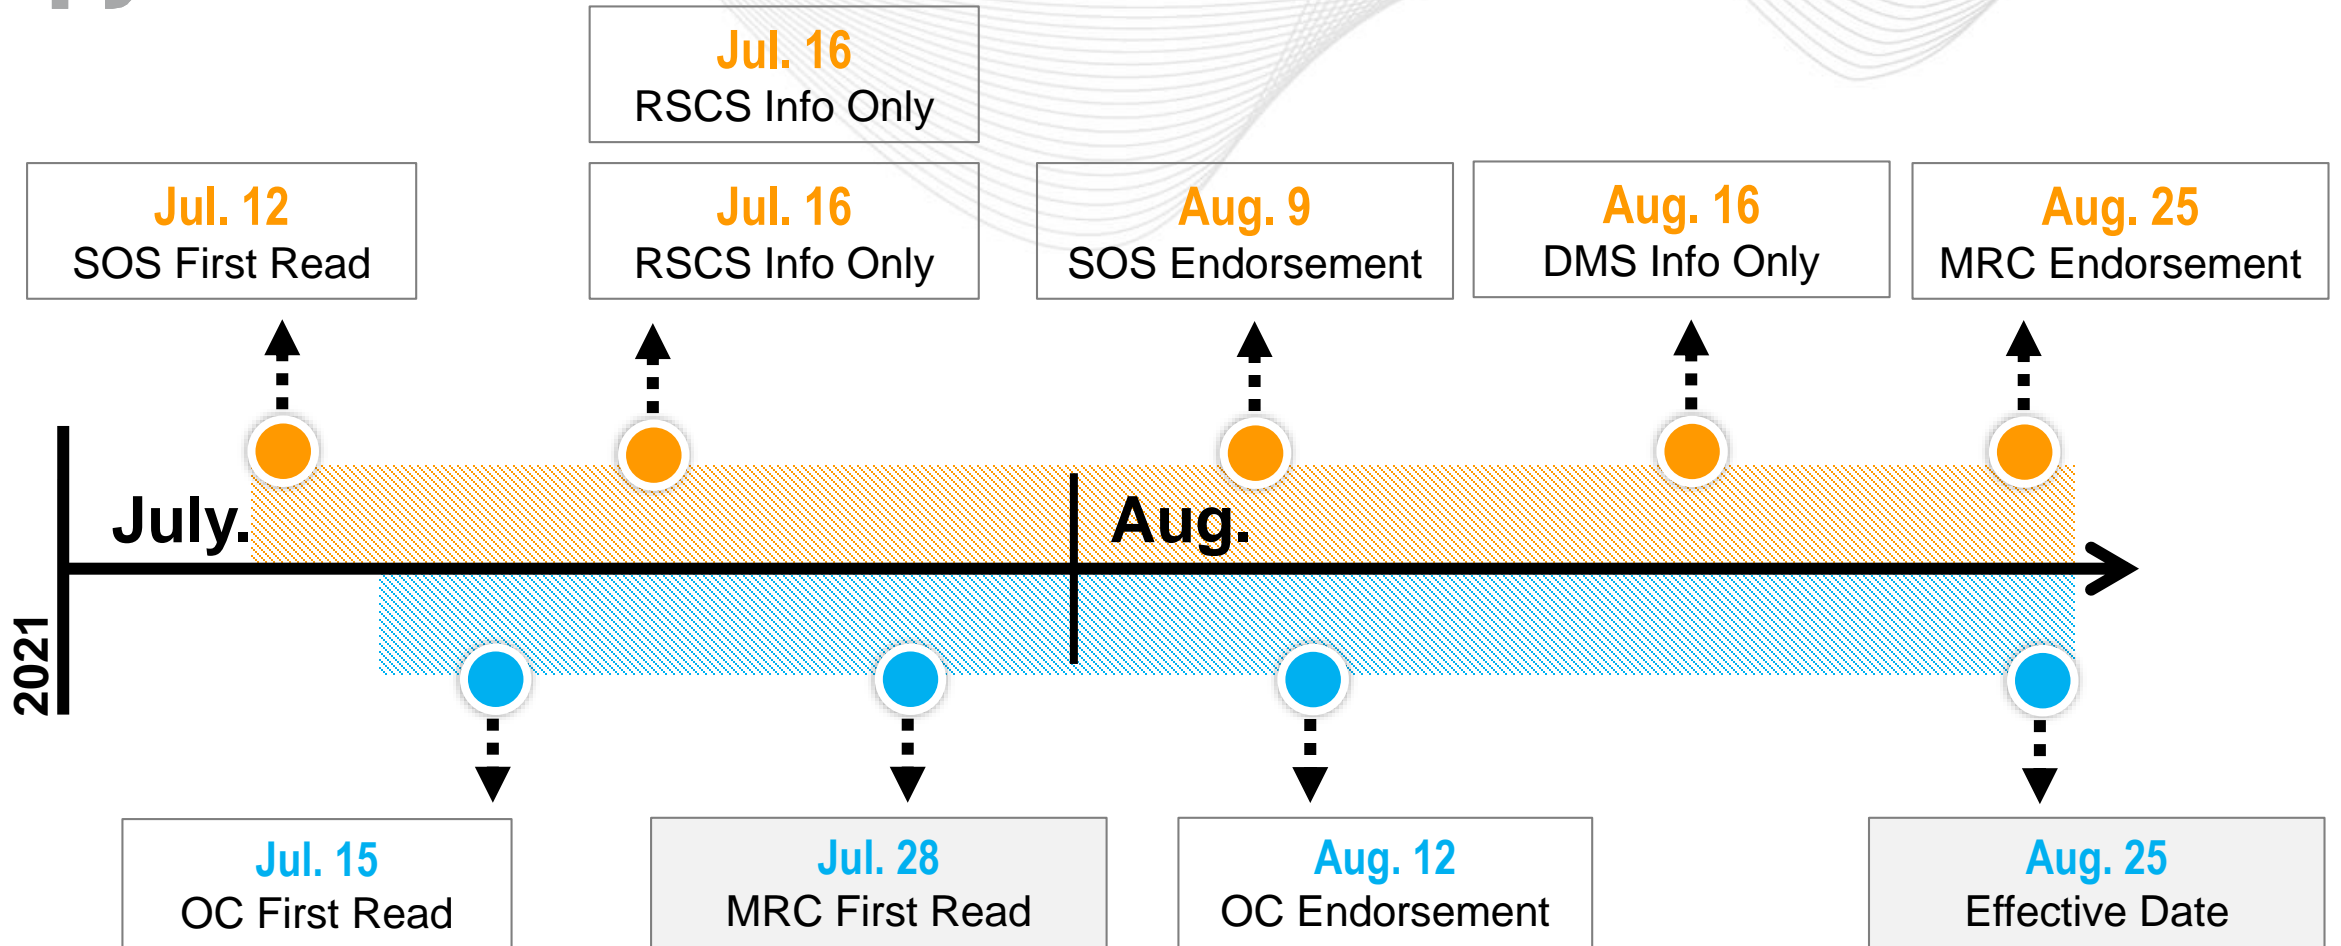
Jul. 16
RSCS Info Only

Jul. 12
SOS First Read

Jul. 16
RSCS Info Only

Aug. 9
SOS Endorsement

Aug. 16
DMS Info Only

Aug. 25
MRC Endorsement

2021

July.

Aug.

Jul. 15
OC First Read

Jul. 28
MRC First Read

Aug. 12
OC Endorsement

Aug. 25
Effective Date